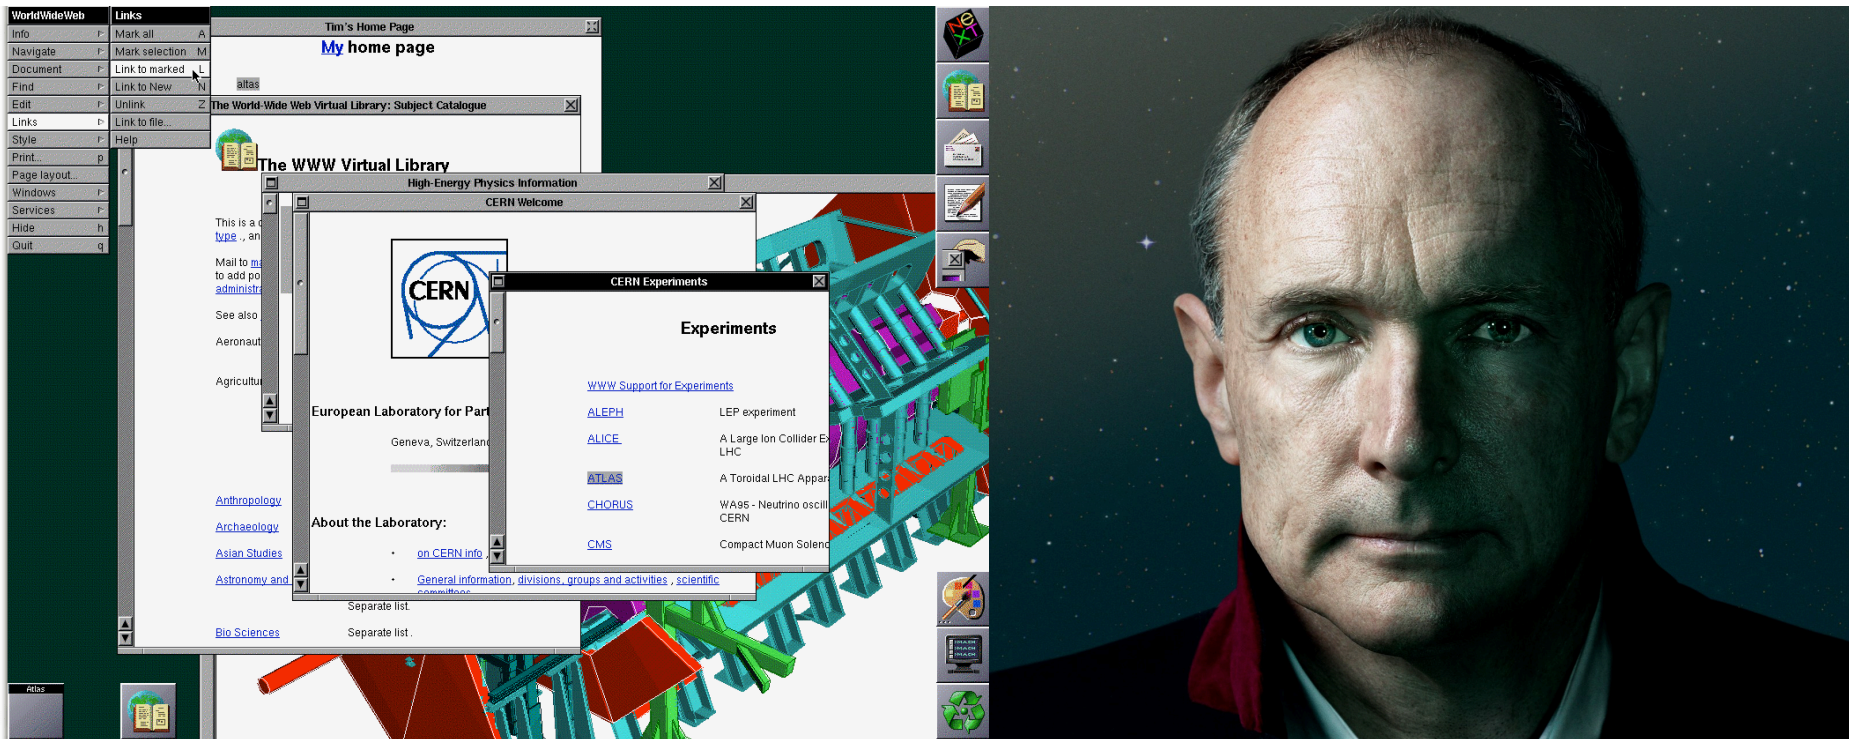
WorldWideWeb
Info
Navigate
Document
Find
Edit
Links
Style
Print... p
Page layout...
Windows
Services
Hide h
Quit q

Links
Mark all A
Mark selection M
Link to marked L
Link to New N
Unlink Z
Link to file...
Help

Tim's Home Page
My home page

altas

The World-Wide Web Virtual Library: Subject Catalogue
The WWW Virtual Library

This is a
type ., an

Mail to ma
to add po
administra

See also

Aeronaut

Agricultu

Anthropology
Archaeology
Asian Studies
Astronomy and
Bio Sciences

Separate list.
Separate list.

High-Energy Physics Information

CERN Welcome
CERN
European Laboratory for Part
Geneva, Switzerlan
About the Laboratory:
• on CERN info
• General information, divisions, groups and activities, scientific committees

CERN Experiments
Experiments
WWW Support for Experiments
ALEPH LEP experiment
ALICE A Large Ion Collider E LHC
ATLAS A Toroidal LHC Appar
CHORUS WA95 - Neutrino oscil CERN
CMS Compact Muon Solen

Atlas